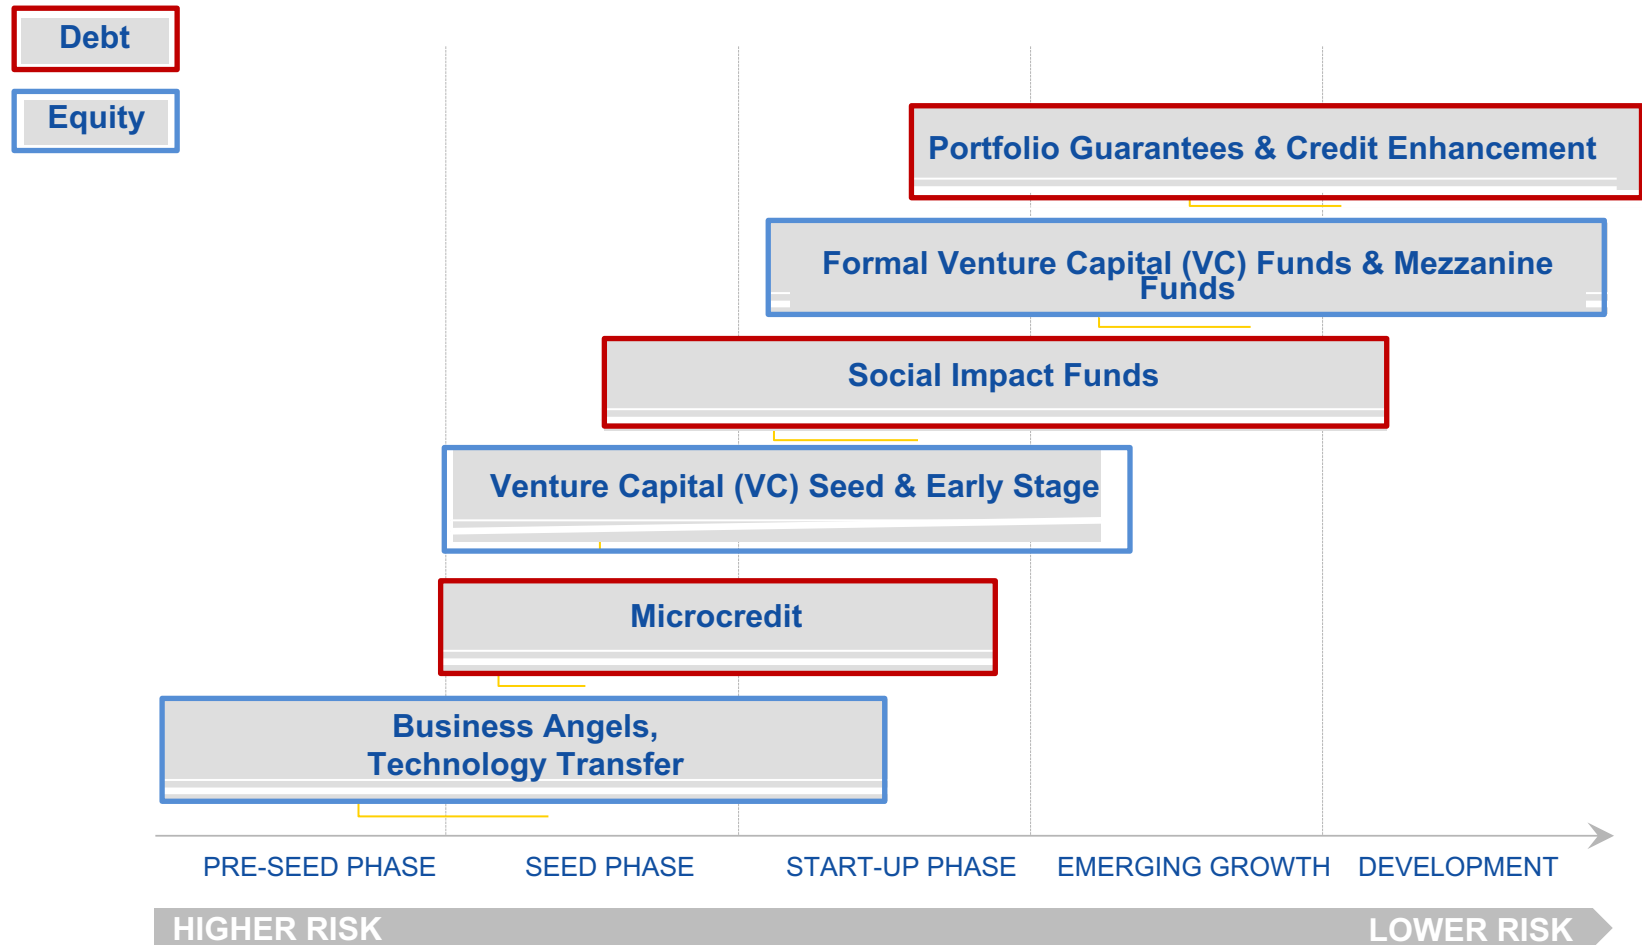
Debt

Equity

Portfolio Guarantees & Credit Enhancement

Formal Venture Capital (VC) Funds & Mezzanine Funds

Social Impact Funds

Venture Capital (VC) Seed & Early Stage

Microcredit

Business Angels, Technology Transfer

PRE-SEED PHASE

SEED PHASE

START-UP PHASE

EMERGING GROWTH

DEVELOPMENT

HIGHER RISK

LOWER RISK